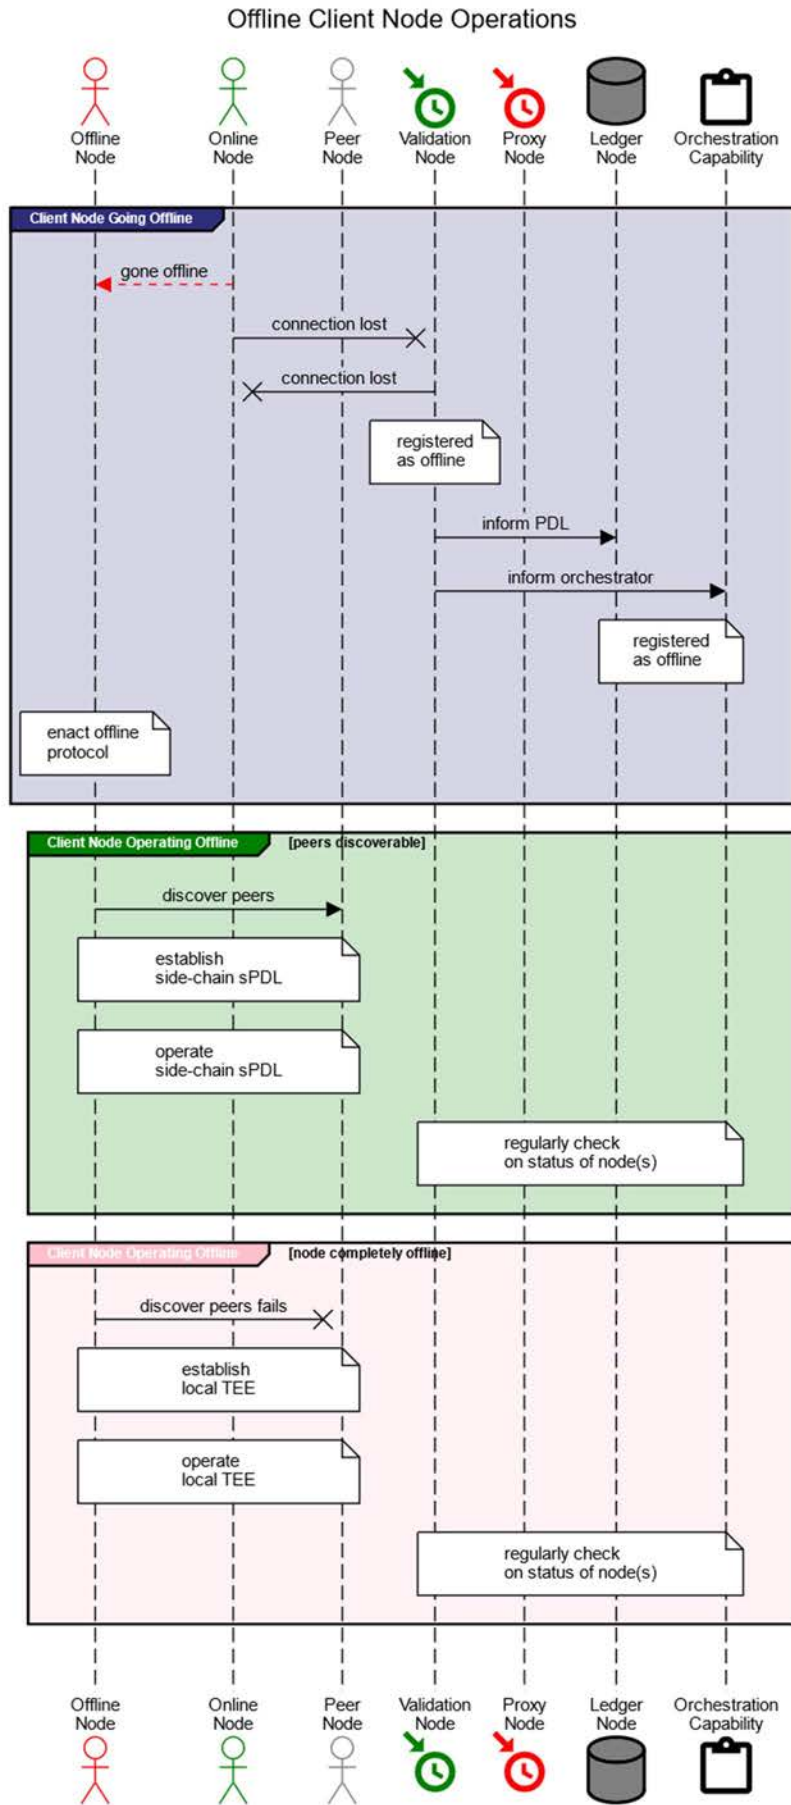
Offline Client Node Operations

Offline Node
Online Node
Peer Node
Validation Node
Proxy Node
Ledger Node
Orchestration Capability

Client Node Going Offline

gone offline

connection lost

connection lost

registered as offline

inform PDL

inform orchestrator

registered as offline

enact offline protocol

Client Node Operating Offline [peers discoverable]

discover peers

establish side-chain sPDL

operate side-chain sPDL

regularly check on status of node(s)

Client Node Operating Offline [node completely offline]

discover peers fails

establish local TEE

operate local TEE

regularly check on status of node(s)

Offline Node
Online Node
Peer Node
Validation Node
Proxy Node
Ledger Node
Orchestration Capability